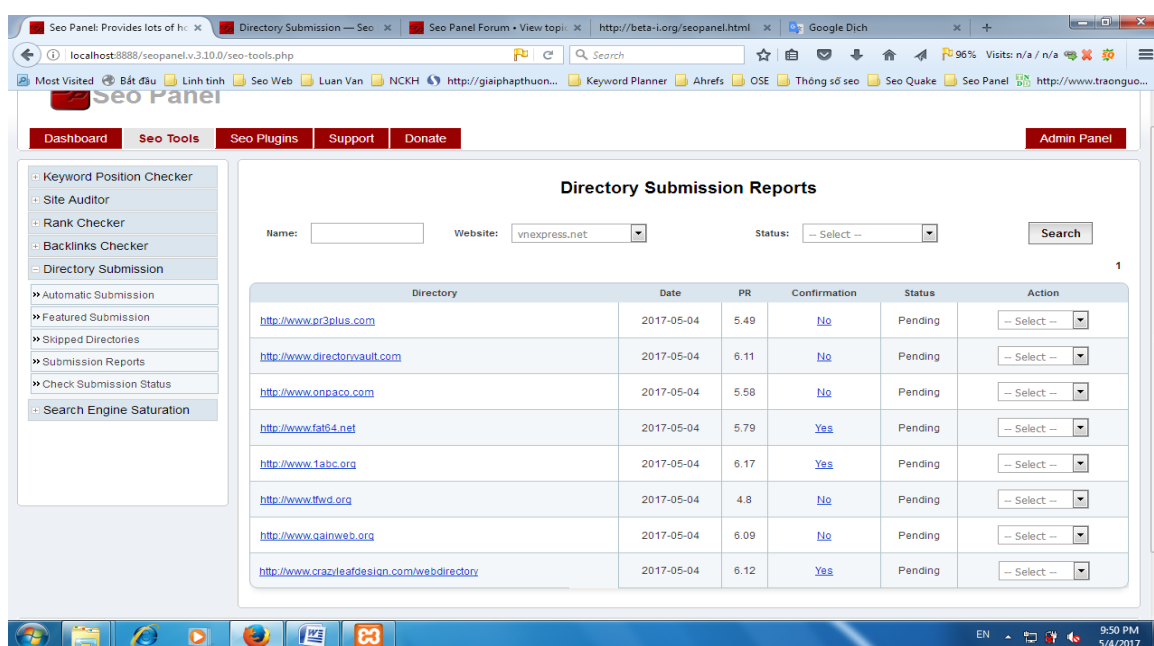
Seo Panel: Provides lots of h ×
Directory Submission — Seo ×
Seo Panel Forum • View topic ×
http://beta-i.org/seopanel.html ×
Google Dich ×

localhost:8888/seopanel.v.3.10.0/seo-tools.php
Search
96% Visits: n/a / n/a

Most Visited Bắt đầu Linh tinh Seo Web Luan Van NCKH http://giaiphapthuon... Keyword Planner Ahrefs OSE Thông số seo Seo Quake Seo Panel http://www.traonguo...

Seo Panel

Dashboard | Seo Tools | Seo Plugins | Support | Donate | Admin Panel

Keyword Position Checker
Site Auditor
Rank Checker
Backlinks Checker
Directory Submission
» Automatic Submission
» Featured Submission
» Skipped Directories
» Submission Reports
» Check Submission Status
Search Engine Saturation

Directory Submission Reports

Name: Website: vnexpress.net Status: -- Select -- Search

1

| Directory | Date | PR | Confirmation | Status | Action |
|---|---|---|---|---|---|
| http://www.pr3plus.com | 2017-05-04 | 5.49 | No | Pending | -- Select -- |
| http://www.directorvault.com | 2017-05-04 | 6.11 | No | Pending | -- Select -- |
| http://www.onpaco.com | 2017-05-04 | 5.58 | No | Pending | -- Select -- |
| http://www.fat64.net | 2017-05-04 | 5.79 | Yes | Pending | -- Select -- |
| http://www.1abc.org | 2017-05-04 | 6.17 | Yes | Pending | -- Select -- |
| http://www.tfwd.org | 2017-05-04 | 4.8 | No | Pending | -- Select -- |
| http://www.gainweb.org | 2017-05-04 | 6.09 | No | Pending | -- Select -- |
| http://www.crazyleafdesign.com/webdirectory | 2017-05-04 | 6.12 | Yes | Pending | -- Select -- |

EN 9:50 PM 5/4/2017